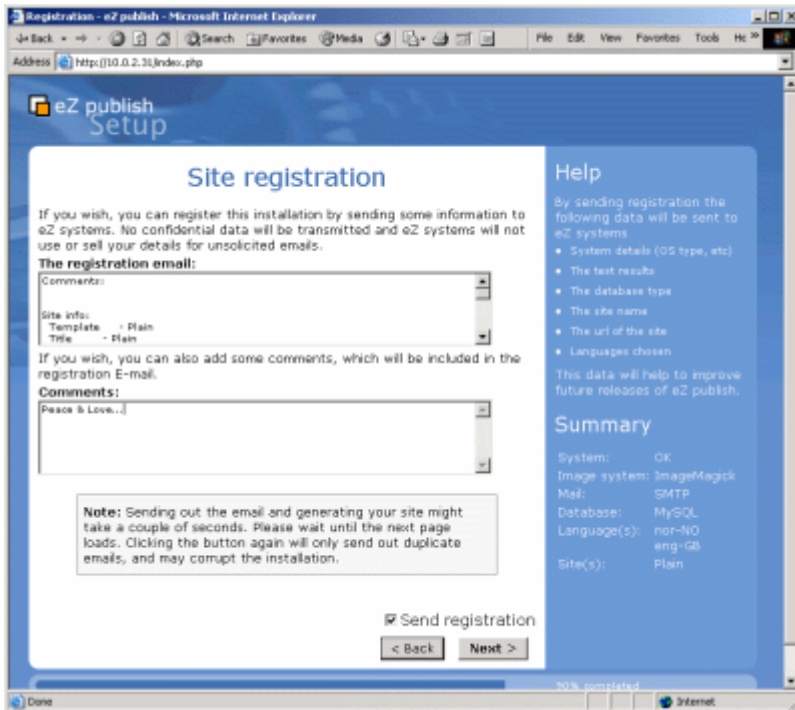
Registration - eZ publish - Microsoft Internet Explorer

Back Search Favorites Media File Edit View Favorites Tools He

Address http://10.0.2.31/index.php

eZ publish Setup

Site registration

If you wish, you can register this installation by sending some information to eZ systems. No confidential data will be transmitted and eZ systems will not use or sell your details for unsolicited emails.

The registration email:

Comments:

Site info:
Template - Plain
Title - Plain

If you wish, you can also add some comments, which will be included in the registration E-mail.

Comments:

Peace & Love...

Note: Sending out the email and generating your site might take a couple of seconds. Please wait until the next page loads. Clicking the button again will only send out duplicate emails, and may corrupt the installation.

Send registration

< Back Next >

Help

By sending registration the following data will be sent to eZ systems

- System details (OS type, etc)
- The test results
- The database type
- The site name
- The url of the site
- Languages chosen

This data will help to improve future releases of eZ publish.

Summary

| System: | OK |
|---|---|
| Image system: | ImageMagick |
| Mail: | SMTP |
| Database: | MySQL |
| Language(s): | nor-NO eng-GB |
| Site(s): | Plain |

90% completed

Done Internet